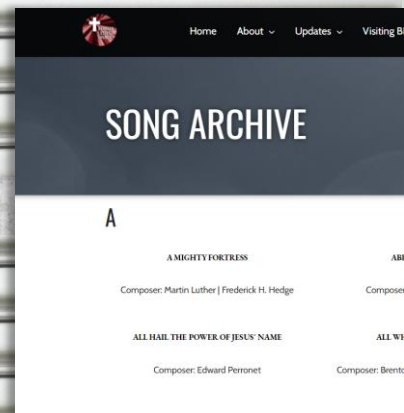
Home About ⌄ Updates ⌄ Visiting B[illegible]

SONG ARCHIVE

A

A MIGHTY FORTRESS

Composer: Martin Luther | Frederick H. Hedge

AB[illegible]

Compose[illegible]

ALL HAIL THE POWER OF JESUS' NAME

Composer: Edward Perronet

ALL W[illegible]

Composer: Brent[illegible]